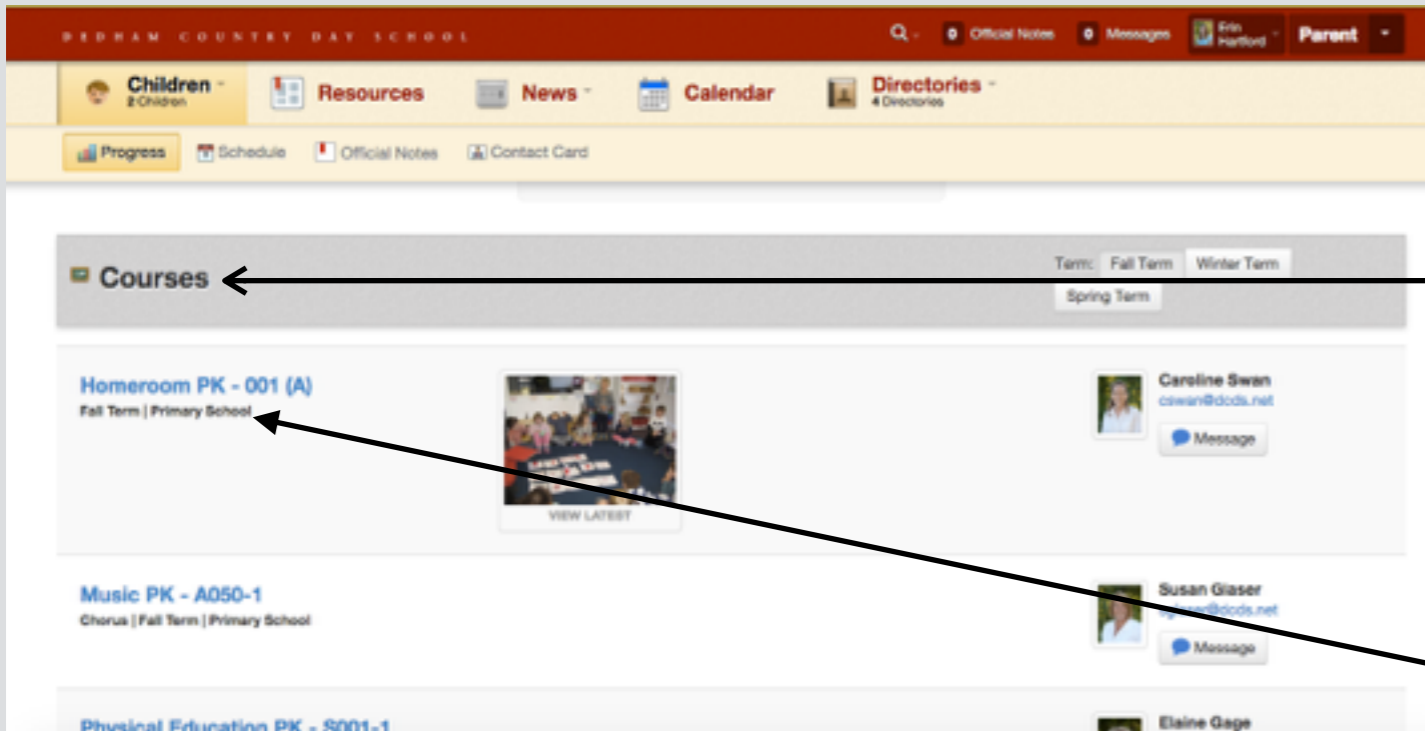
DEDHAM COUNTRY DAY SCHOOL

0 Official Notes 0 Messages Erin Hartford Parent

Children 2 Children Resources News Calendar Directories 4 Directories

Progress Schedule Official Notes Contact Card

Courses

Term: Fall Term Winter Term Spring Term

Homeroom PK - 001 (A)
Fall Term | Primary School

VIEW LATEST

Caroline Swan
cswan@dcds.net
Message

Music PK - A050-1
Chorus | Fall Term | Primary School

Susan Glaser
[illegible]@dcds.net
Message

Physical Education PK - S001-1

Elaine Gage